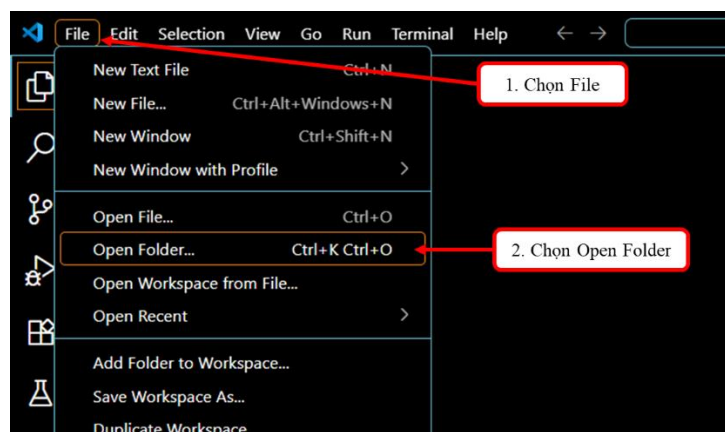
File Edit Selection View Go Run Terminal Help

New Text File Ctrl+N
New File... Ctrl+Alt+Windows+N
New Window Ctrl+Shift+N
New Window with Profile >

Open File... Ctrl+O
Open Folder... Ctrl+K Ctrl+O
Open Workspace from File...
Open Recent >

Add Folder to Workspace...
Save Workspace As...
Duplicate Workspace

1. Chọn File

2. Chọn Open Folder